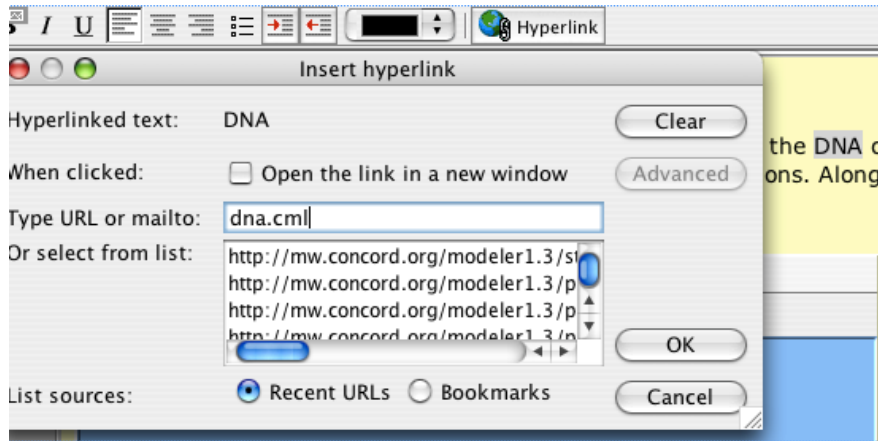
I U Hyperlink

Insert hyperlink

Hyperlinked text: DNA

Clear

When clicked: Open the link in a new window

Advanced

Type URL or mailto: dna.cml

Or select from list:

http://mw.concord.org/modeler1.3/s
http://mw.concord.org/modeler1.3/p
http://mw.concord.org/modeler1.3/p
http://mw.concord.org/modeler1.3/p

OK

List sources: Recent URLs Bookmarks

Cancel

the DNA c
ons. Along